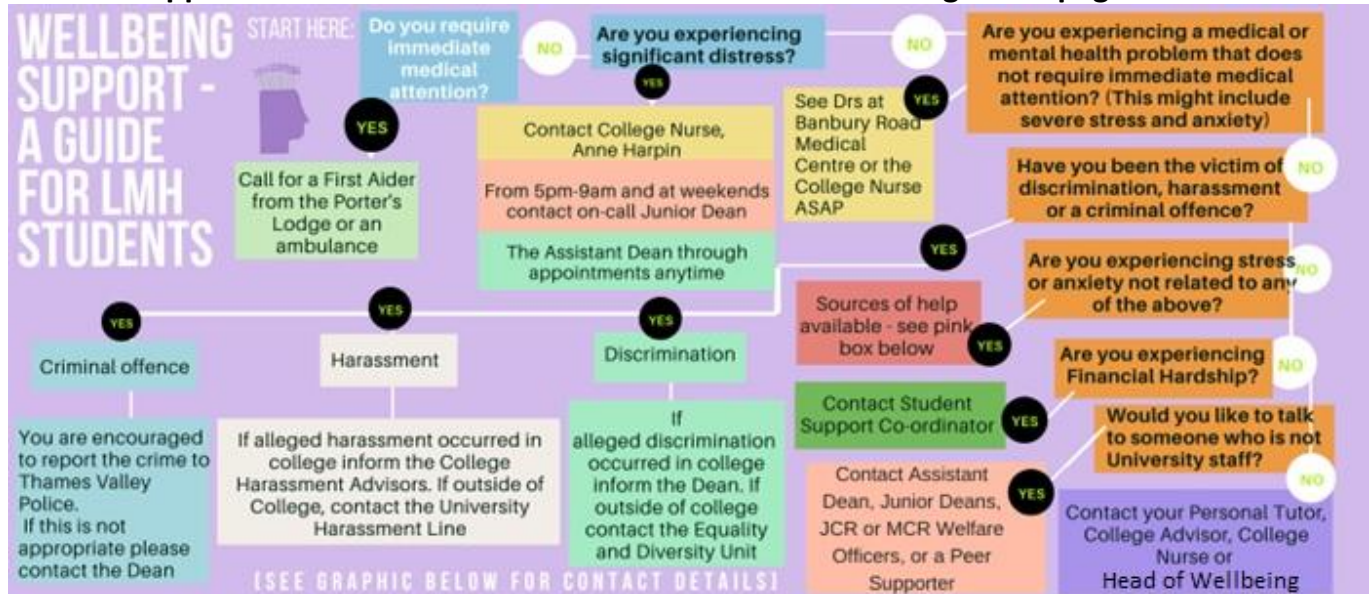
WELLBEING SUPPORT - A GUIDE FOR LMH STUDENTS

START HERE:

Do you require immediate medical attention?

NO

YES

Call for a First Aider from the Porter's Lodge or an ambulance

Are you experiencing significant distress?

YES

Contact College Nurse, Anne Harpin

From 5pm-9am and at weekends contact on-call Junior Dean

The Assistant Dean through appointments anytime

NO

Are you experiencing a medical or mental health problem that does not require immediate medical attention? (This might include severe stress and anxiety)

YES

See Drs at Banbury Road Medical Centre or the College Nurse ASAP

NO

Have you been the victim of discrimination, harassment or a criminal offence?

YES

YES

Criminal offence

You are encouraged to report the crime to Thames Valley Police.
If this is not appropriate please contact the Dean

YES

Harassment

If alleged harassment occurred in college inform the College Harassment Advisors. If outside of College, contact the University Harassment Line

YES

Discrimination

If alleged discrimination occurred in college inform the Dean. If outside of college contact the Equality and Diversity Unit

NO

Are you experiencing stress or anxiety not related to any of the above?

YES

Sources of help available - see pink box below

NO

Are you experiencing Financial Hardship?

YES

Contact Student Support Co-ordinator

NO

Would you like to talk to someone who is not University staff?

YES

Contact Assistant Dean, Junior Deans, JCR or MCR Welfare Officers, or a Peer Supporter

NO

Contact your Personal Tutor, College Advisor, College Nurse or Head of Wellbeing

[SEE GRAPHIC BELOW FOR CONTACT DETAILS]